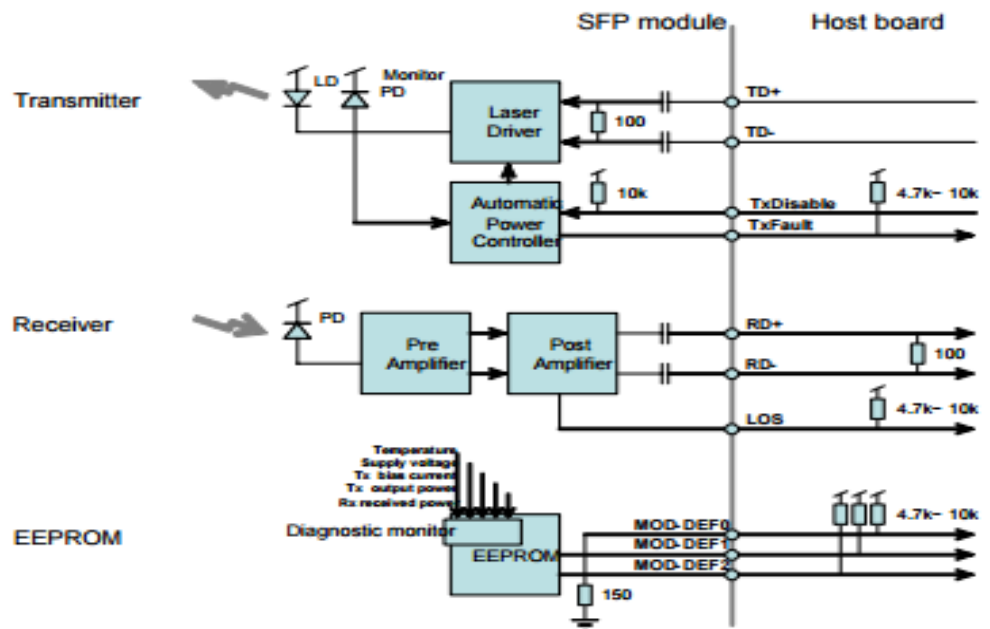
SFP module

Host board

Transmitter

LD

Monitor PD

Laser Driver

TD+

100

TD-

Automatic Power Controller

10k

TxDisable

4.7k- 10k

TxFault

Receiver

PD

Pre Amplifier

Post Amplifier

RD+

RD-

100

LOS

4.7k- 10k

Temperature
Supply voltage
Tx bias current
Tx output power
Rx received power

Diagnostic monitor

EEPROM

EEPROM

MOD-DEF0

MOD-DEF1

MOD-DEF2

4.7k- 10k

150